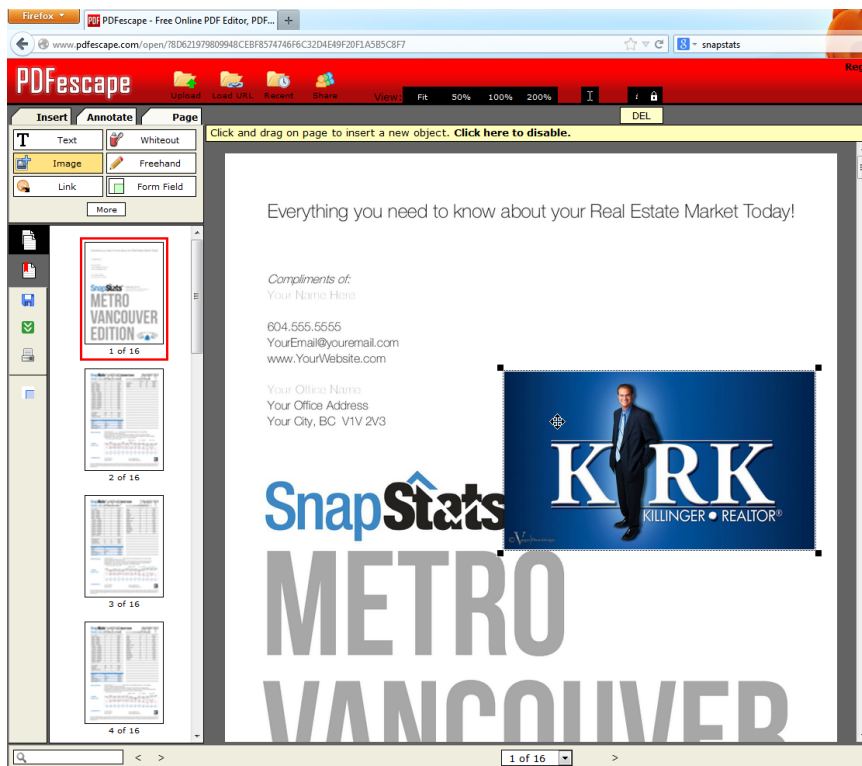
Firefox

PDFescape - Free Online PDF Editor, PDF...

www.pdfescape.com/open/?8D621979809948CEBF8574746F6C32D4E49F20F1A5B5C8F7

snapstats

PDFescape

Upload Load URL Recent Share

View: Fit 50% 100% 200%

DEL

Insert Annotate Page

Text Whiteout

Image Freehand

Link Form Field

More

Click and drag on page to insert a new object. Click here to disable.

1 of 16

2 of 16

3 of 16

4 of 16

Everything you need to know about your Real Estate Market Today!

Compliments of:
Your Name Here

604.555.5555
YourEmail@youremail.com
www.YourWebsite.com

Your Office Name
Your Office Address
Your City, BC V1V 2V3

KIRK
KILLINGER • REALTOR®

SnapStats

METRO

VANCOUVER

1 of 16